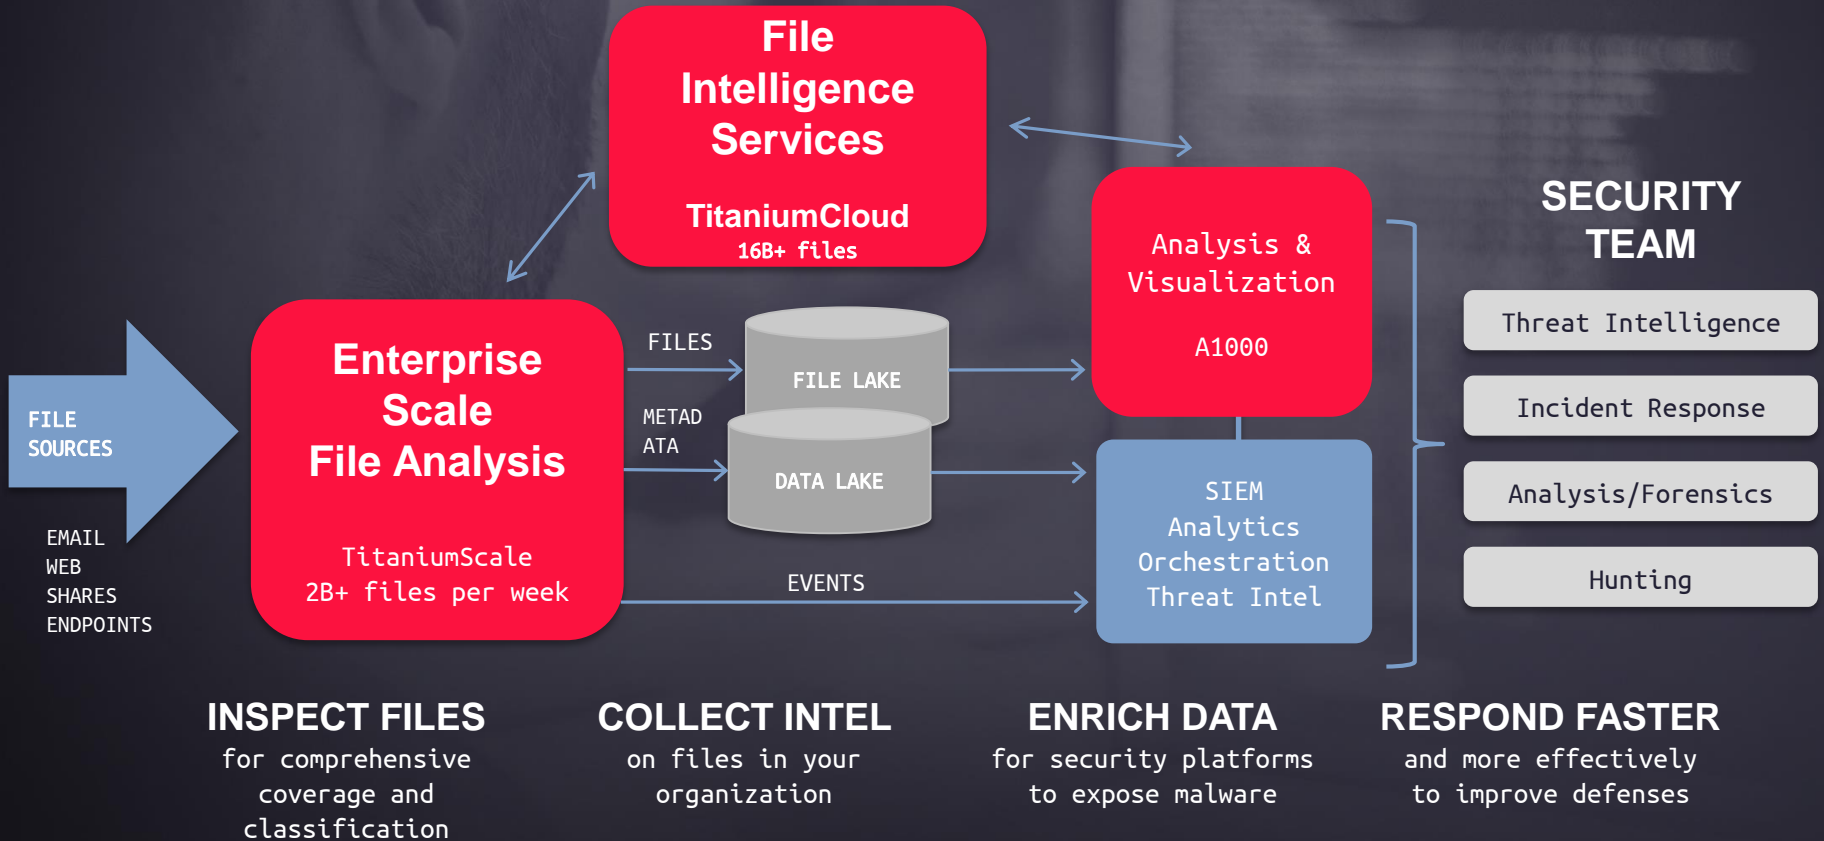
File Intelligence Services

TitaniumCloud
16B+ files

SECURITY TEAM

Analysis & Visualization

A1000

Threat Intelligence

Incident Response

Analysis/Forensics

Hunting

FILE SOURCES

EMAIL
WEB
SHARES
ENDPOINTS

Enterprise Scale File Analysis

TitaniumScale
2B+ files per week

FILES

FILE LAKE

METAD ATA

DATA LAKE

EVENTS

SIEM
Analytics
Orchestration
Threat Intel

INSPECT FILES
for comprehensive coverage and classification

COLLECT INTEL
on files in your organization

ENRICH DATA
for security platforms to expose malware

RESPOND FASTER
and more effectively to improve defenses